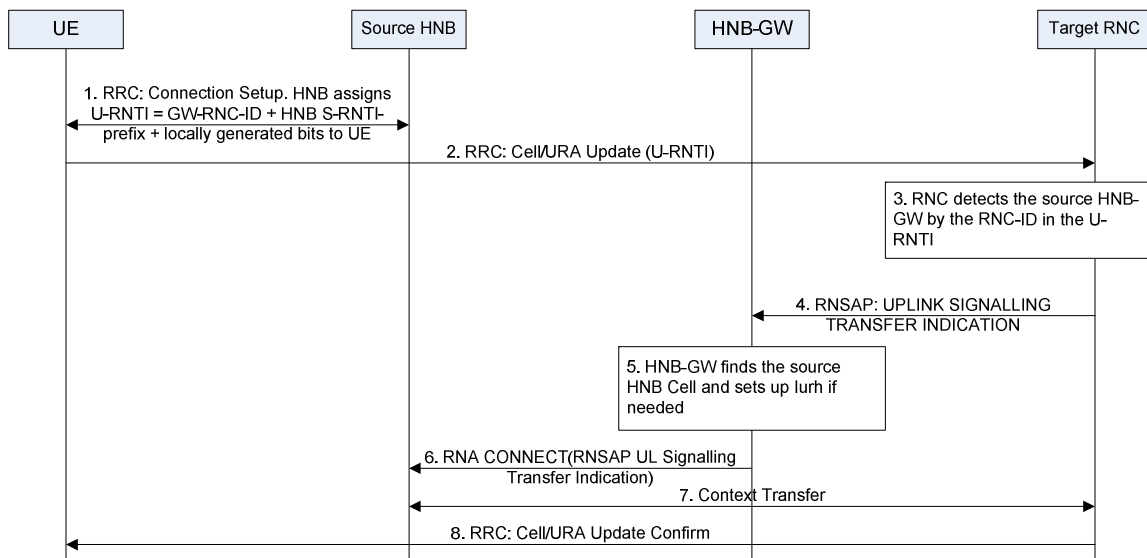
UE

Source HNB

HNB-GW

Target RNC

1. RRC: Connection Setup. HNB assigns U-RNTI = GW-RNC-ID + HNB S-RNTI-prefix + locally generated bits to UE

2. RRC: Cell/URA Update (U-RNTI)

3. RNC detects the source HNB-GW by the RNC-ID in the U-RNTI

4. RNSAP: UPLINK SIGNALLING TRANSFER INDICATION

5. HNB-GW finds the source HNB Cell and sets up Iurh if needed

6. RNA CONNECT(RNSAP UL Signalling Transfer Indication)

7. Context Transfer

8. RRC: Cell/URA Update Confirm